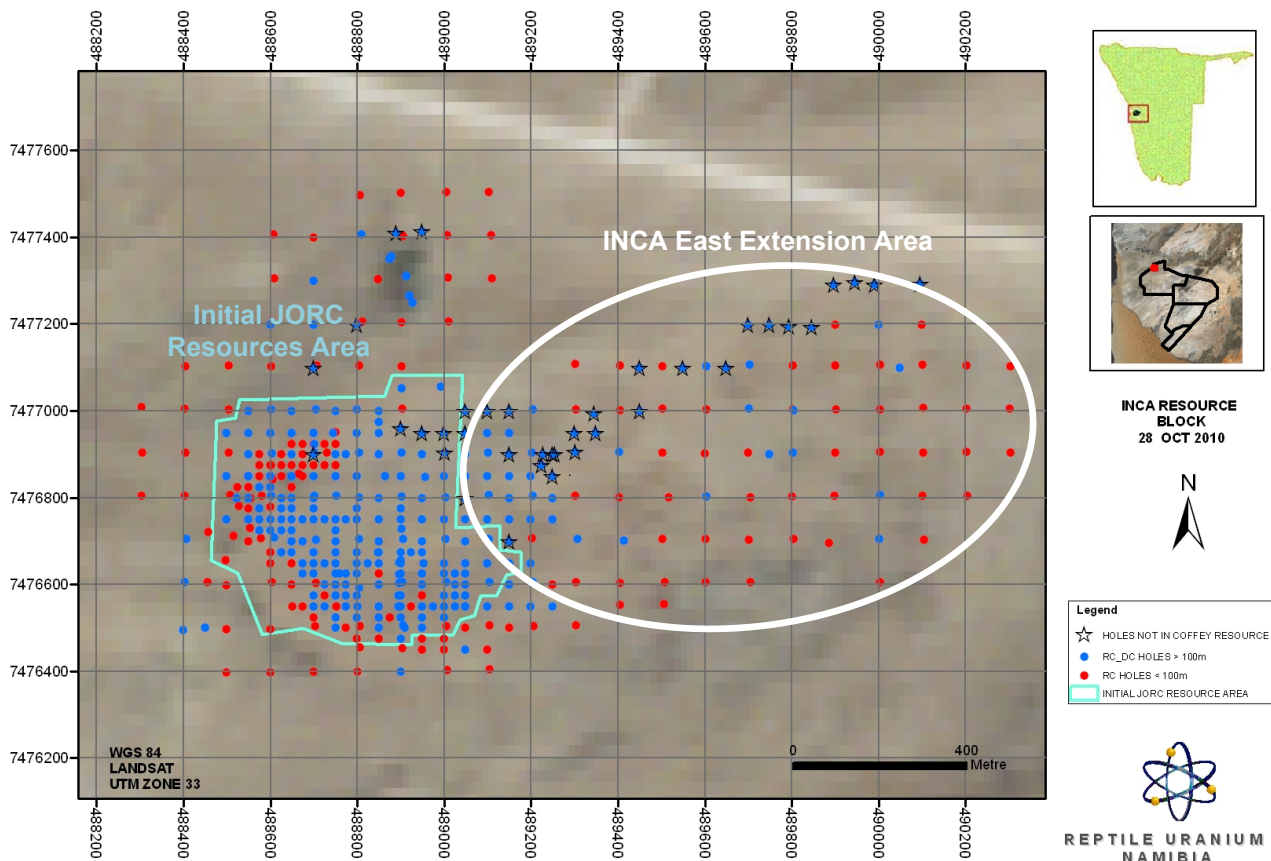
488200 488400 488600 488800 489000 489200 489400 489600 489800 490000 490200

7477600
7477400
7477200
7477000
7476800
7476600
7476400
7476200

INCA East Extension Area

Initial JORC Resources Area

WGS 84
LANDSAT
UTM ZONE 33

0 400
Metre

488200 488400 488600 488800 489000 489200 489400 489600 489800 490000 490200

INCA RESOURCE BLOCK
28 OCT 2010

N

Legend
HOLES NOT IN COFFEY RESOURCE
RC_DC HOLES > 100m
RC HOLES < 100m
INITIAL JORC RESOURCE AREA

REPTILE URANIUM NAMIBIA